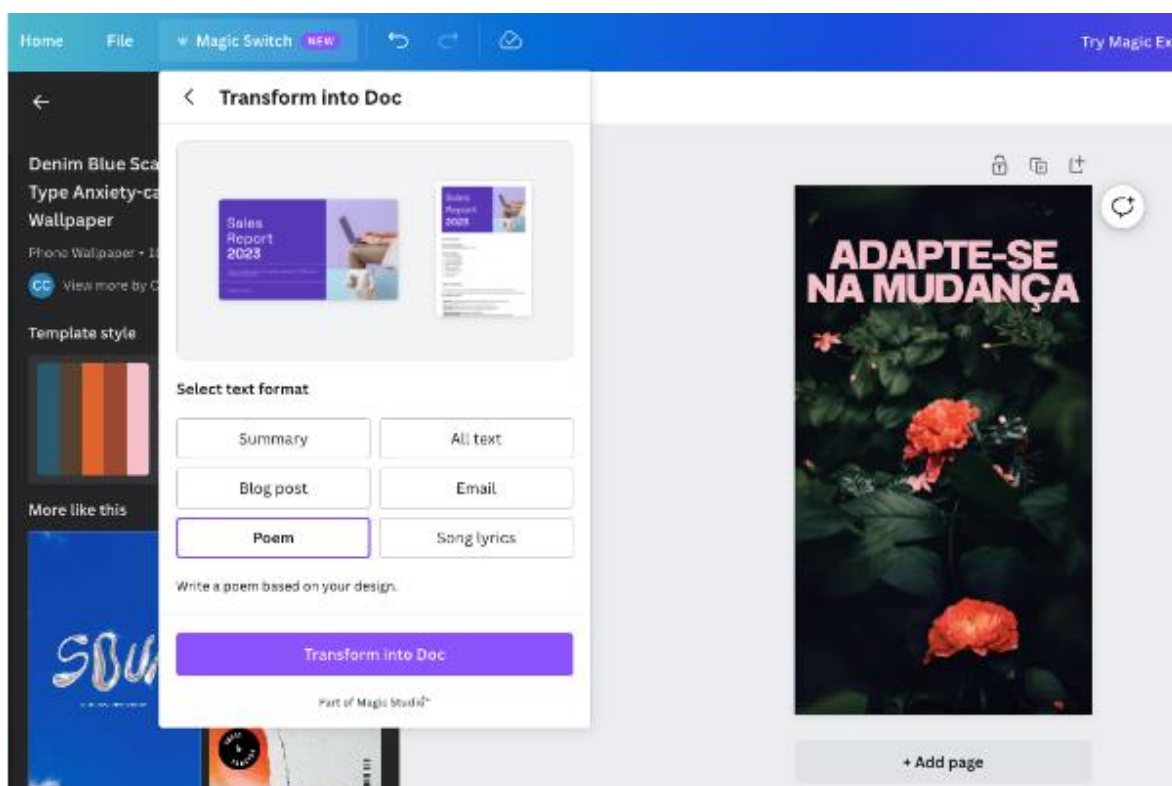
Home File Magic Switch NEW

Try Magic Ex

Denim Blue Sca
Type Anxiety-ca
Wallpaper

Phone Wallpaper • 1

CC View more by C

Template style

More like this

SOU

Transform into Doc

Sales Report 2023

Sales Report 2023

Select text format

| Summary | All text |
|---|---|
| Blog post | Email |
| Poem | Song lyrics |

Write a poem based on your design.

Transform into Doc

Part of Magic Studio

ADAPTE-SE NA MUDANÇA

+ Add page